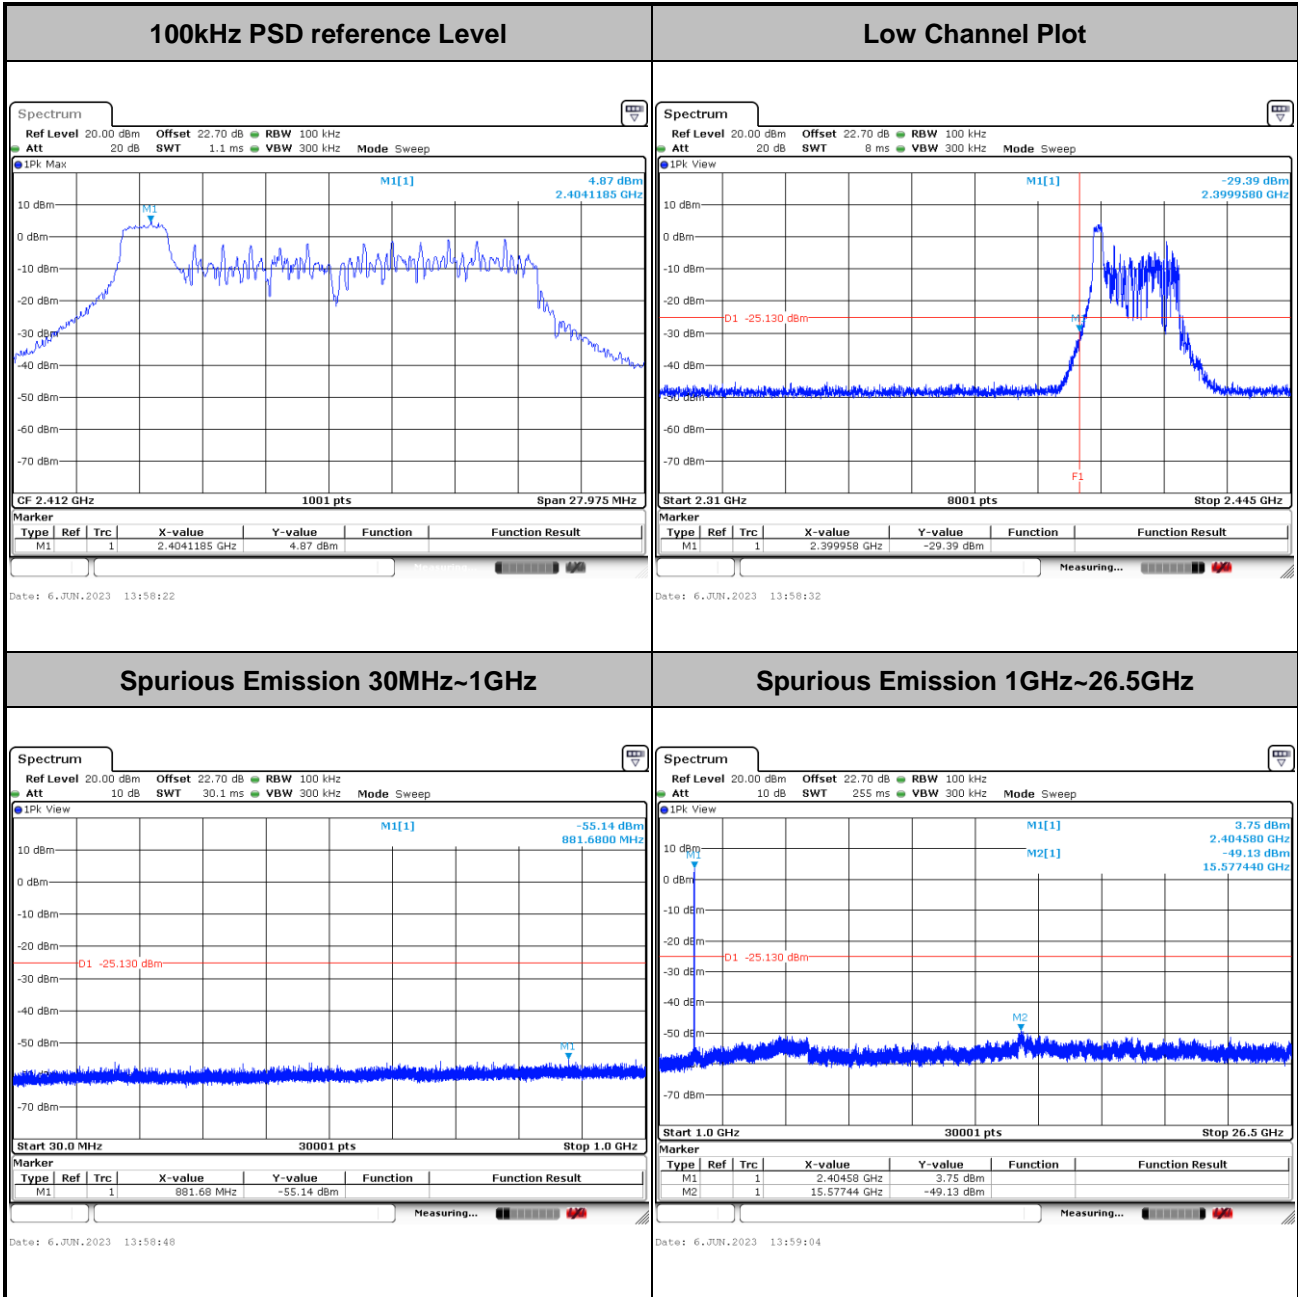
| 100kHz PSD reference Level | Low Channel Plot |
|---|---|

Spectrum
Ref Level 20.00 dBm Offset 22.70 dB RBW 100 kHz
Att 20 dB SWT 1.1 ms VBW 300 kHz Mode Sweep
1Pk Max
M1[1] 4.87 dBm
2.4041185 GHz
M1
10 dBm
0 dBm
-10 dBm
-20 dBm
-30 dBm
-40 dBm
-50 dBm
-60 dBm
-70 dBm
CF 2.412 GHz 1001 pts Span 27.975 MHz
Marker

| Type | Ref | Trc | X-value | Y-value | Function | Function Result |
|---|---|---|---|---|---|---|
| M1 | | 1 | 2.4041185 GHz | 4.87 dBm | | |

Date: 6.JUN.2023 13:58:22

Spectrum
Ref Level 20.00 dBm Offset 22.70 dB RBW 100 kHz
Att 20 dB SWT 8 ms VBW 300 kHz Mode Sweep
1Pk View
M1[1] -29.39 dBm
2.3999580 GHz
10 dBm
0 dBm
-10 dBm
-20 dBm
D1 -25.130 dBm
M1
-30 dBm
-40 dBm
-50 dBm
-60 dBm
-70 dBm
F1
Start 2.31 GHz 8001 pts Stop 2.445 GHz
Marker

| Type | Ref | Trc | X-value | Y-value | Function | Function Result |
|---|---|---|---|---|---|---|
| M1 | | 1 | 2.399958 GHz | -29.39 dBm | | |

Measuring...
Date: 6.JUN.2023 13:58:32

| Spurious Emission 30MHz~1GHz | Spurious Emission 1GHz~26.5GHz |
|---|---|

Spectrum
Ref Level 20.00 dBm Offset 22.70 dB RBW 100 kHz
Att 10 dB SWT 30.1 ms VBW 300 kHz Mode Sweep
1Pk View
M1[1] -55.14 dBm
881.6800 MHz
10 dBm
0 dBm
-10 dBm
-20 dBm
D1 -25.130 dBm
-30 dBm
-40 dBm
-50 dBm
M1
-70 dBm
Start 30.0 MHz 30001 pts Stop 1.0 GHz
Marker

| Type | Ref | Trc | X-value | Y-value | Function | Function Result |
|---|---|---|---|---|---|---|
| M1 | | 1 | 881.68 MHz | -55.14 dBm | | |

Measuring...
Date: 6.JUN.2023 13:58:48

Spectrum
Ref Level 20.00 dBm Offset 22.70 dB RBW 100 kHz
Att 10 dB SWT 255 ms VBW 300 kHz Mode Sweep
1Pk View
M1[1] 3.75 dBm
2.404580 GHz
M2[1] -49.13 dBm
15.577440 GHz
10 dBm
M1
0 dBm
-10 dBm
-20 dBm
D1 -25.130 dBm
-30 dBm
-40 dBm
M2
-50 dBm
-70 dBm
Start 1.0 GHz 30001 pts Stop 26.5 GHz
Marker

| Type | Ref | Trc | X-value | Y-value | Function | Function Result |
|---|---|---|---|---|---|---|
| M1 | | 1 | 2.40458 GHz | 3.75 dBm | | |
| M2 | | 1 | 15.57744 GHz | -49.13 dBm | | |

Measuring...
Date: 6.JUN.2023 13:59:04